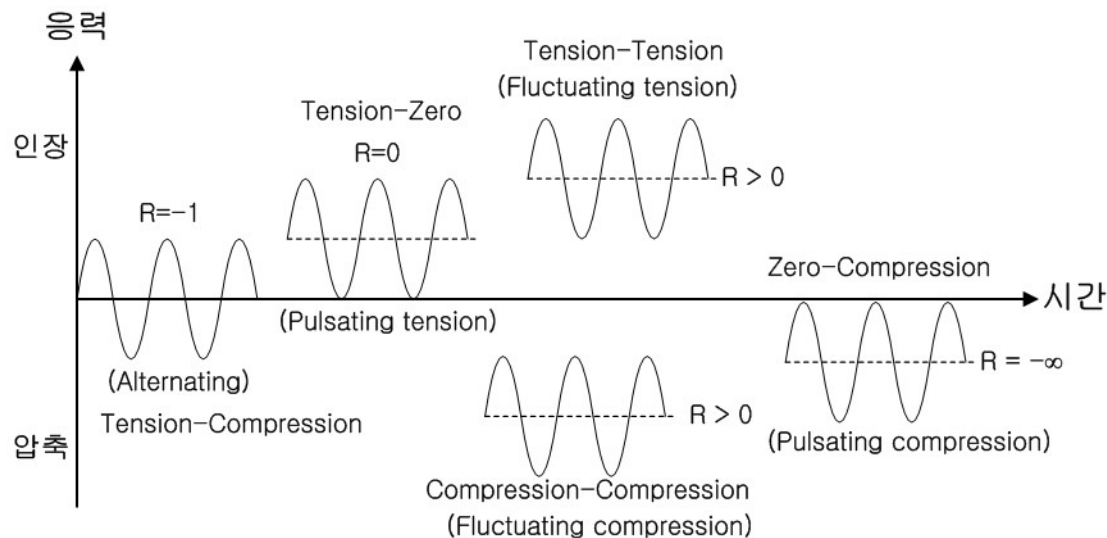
응력

인장

압축

시간

R=-1

(Alternating)
Tension-Compression

Tension-Zero
R=0

(Pulsating tension)

Tension-Tension
(Fluctuating tension)

R > 0

R > 0

Compression-Compression
(Fluctuating compression)

Zero-Compression

R = $-\infty$

(Pulsating compression)